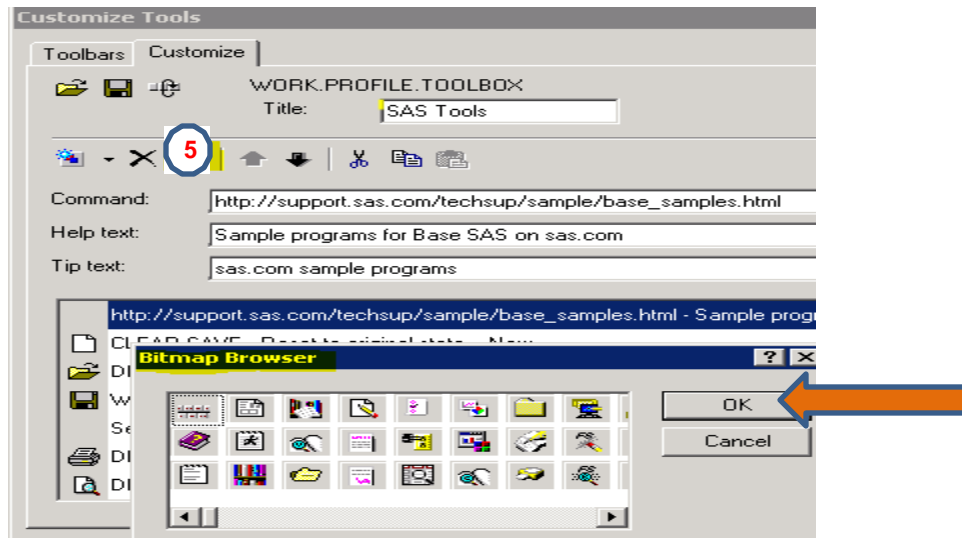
Customize Tools

Toolbars Customize

WORK.PROFILE.TOOLBOX

Title: SAS Tools

5

Command: http://support.sas.com/techsup/sample/base_samples.html

Help text: Sample programs for Base SAS on sas.com

Tip text: sas.com sample programs

http://support.sas.com/techsup/sample/base_samples.html - Sample progr

CL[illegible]

DI

W

Se

DI

DI

Bitmap Browser

?

OK

Cancel